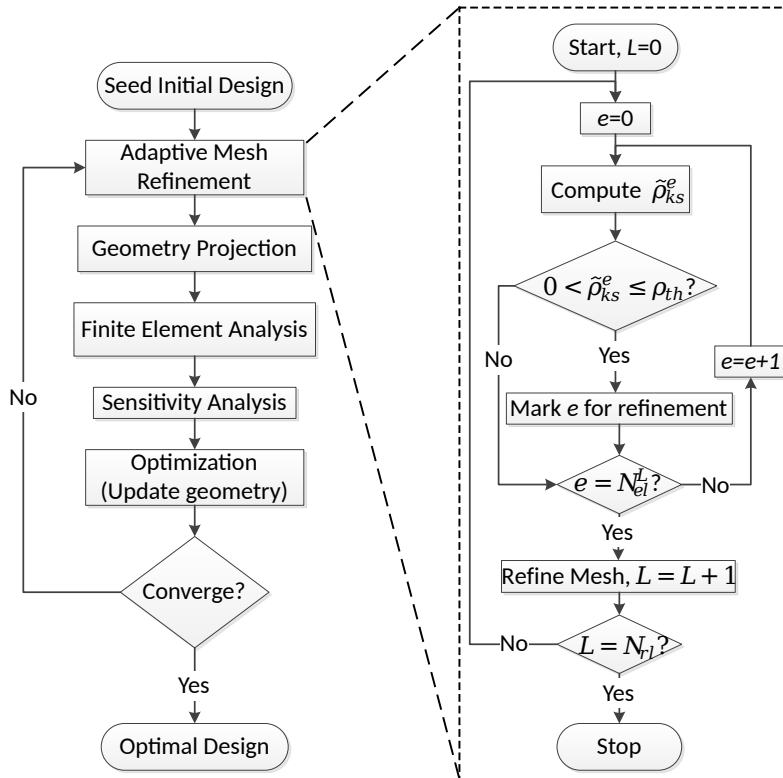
Seed Initial Design

Adaptive Mesh Refinement

Geometry Projection

Finite Element Analysis

Sensitivity Analysis

Optimization (Update geometry)

Converge?

No

Yes

Optimal Design

Start, $L$=0

$e$=0

Compute $\tilde{\rho}_{ks}^{e}$

$0 < \tilde{\rho}_{ks}^{e} \leq \rho_{th}$?

No

Yes

Mark $e$ for refinement

$e$=$e$+1

$e = N_{el}^{L}$?

No

Yes

Refine Mesh, $L = L + 1$

No

$L = N_{rl}$?

Yes

Stop